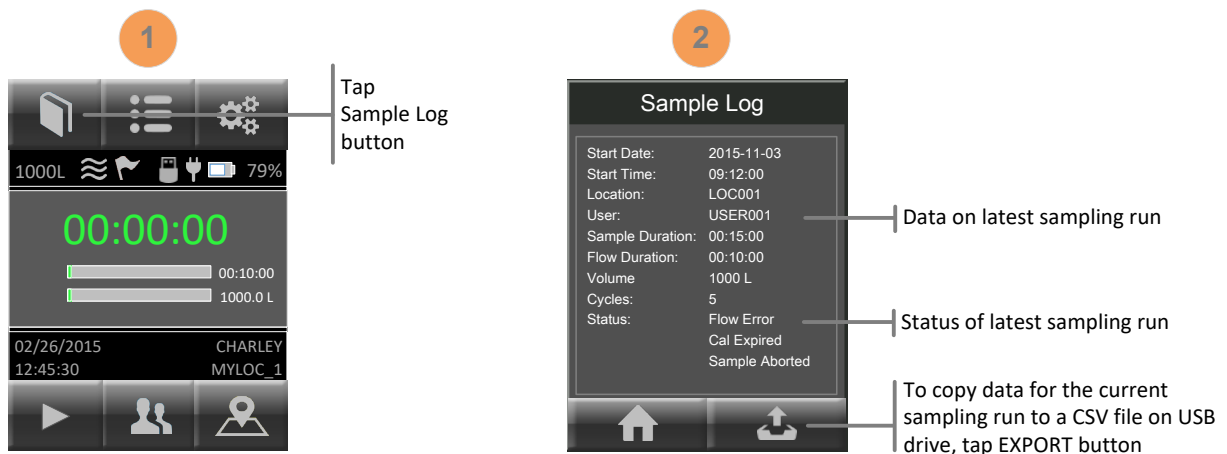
1

Tap Sample Log button

1000L 79%

00:00:00

00:10:00

1000.0 L

02/26/2015 CHARLEY
12:45:30 MYLOC_1

2

Sample Log

| | |
|---|---|
| Start Date: | 2015-11-03 |
| Start Time: | 09:12:00 |
| Location: | LOC001 |
| User: | USER001 |
| Sample Duration: | 00:15:00 |
| Flow Duration: | 00:10:00 |
| Volume | 1000 L |
| Cycles: | 5 |
| Status: | Flow Error<br>Cal Expired<br>Sample Aborted |

Data on latest sampling run

Status of latest sampling run

To copy data for the current sampling run to a CSV file on USB drive, tap EXPORT button